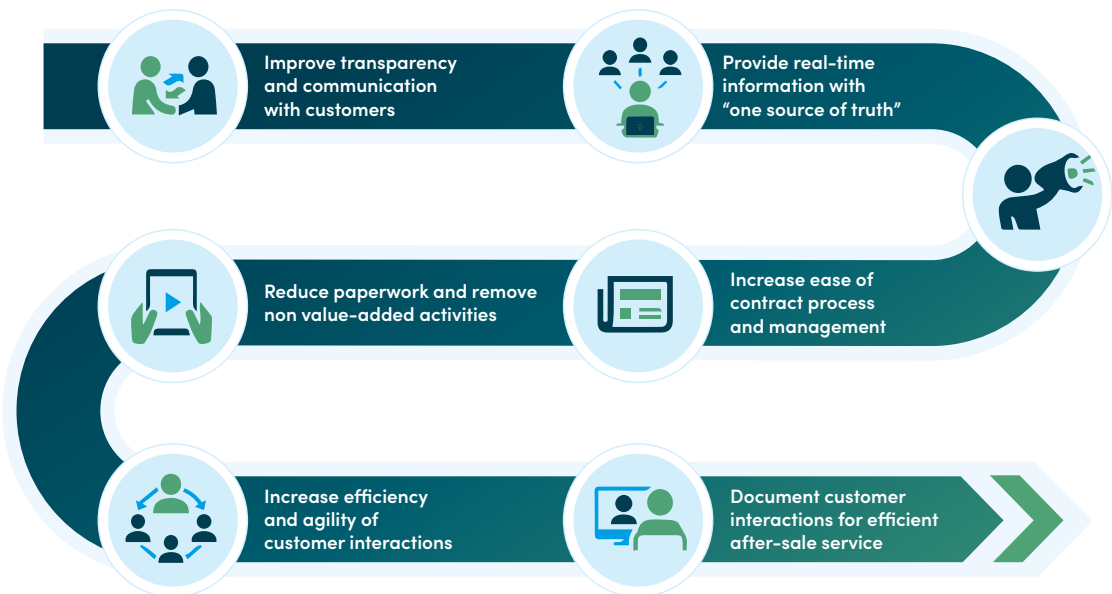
Improve transparency and communication with customers

Provide real-time information with “one source of truth”

Reduce paperwork and remove non value-added activities

Increase ease of contract process and management

Increase efficiency and agility of customer interactions

Document customer interactions for efficient after-sale service